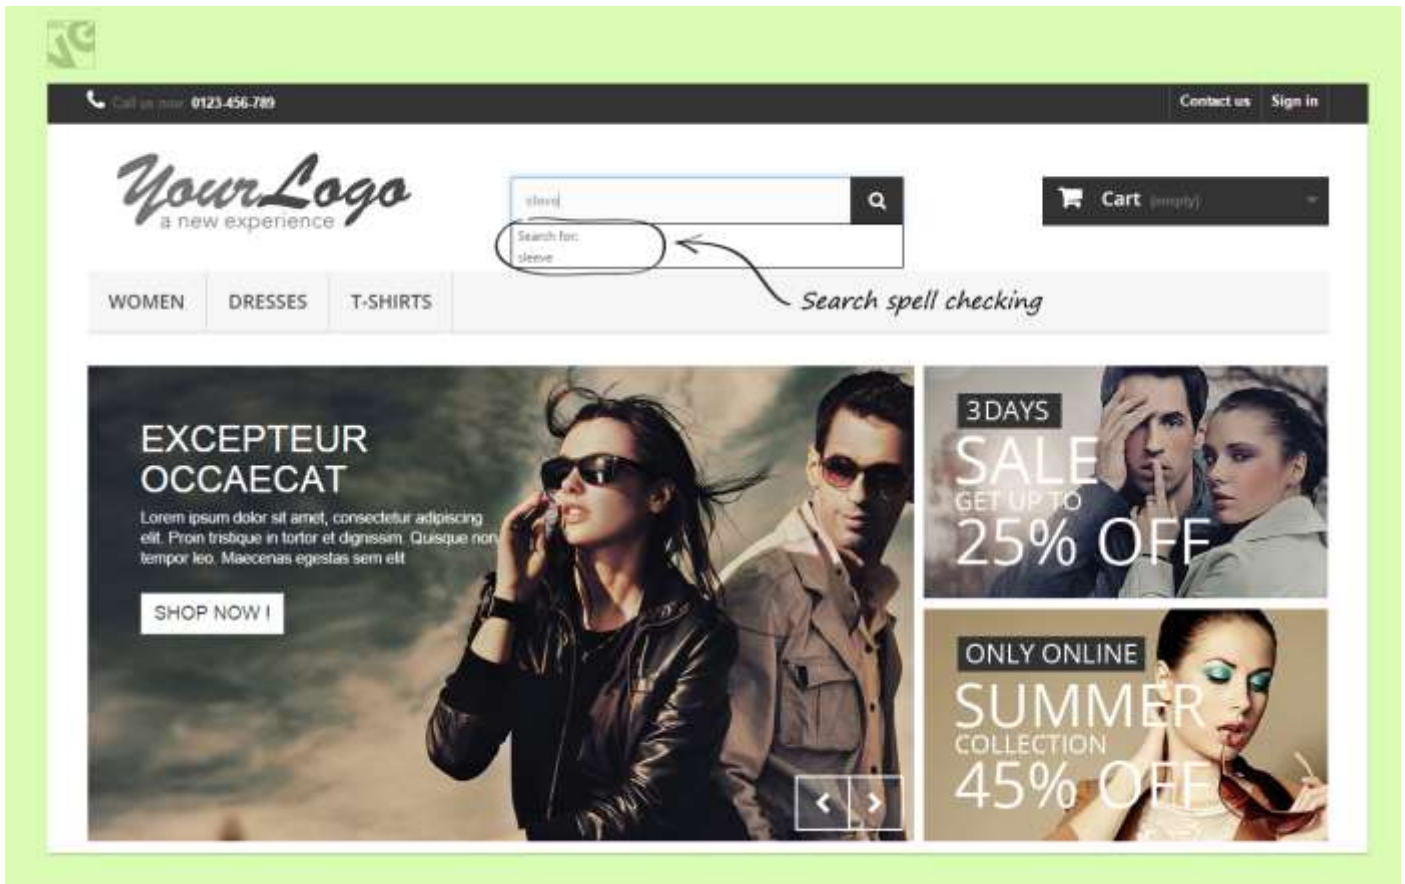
Call us now: 0123-456-789

Contact us Sign in

YourLogo
a new experience

slevo

Search for:
sleeve

Cart (empty)

Search spell checking

WOMEN DRESSES T-SHIRTS

EXCEPTEUR OCCAECAT

Lorem ipsum dolor sit amet, consectetur adipiscing elit. Proin tristique in tortor et dignissim. Quisque non tempor leo. Maecenas egestas sem elit

SHOP NOW !

3 DAYS
SALE
GET UP TO
25% OFF

ONLY ONLINE
SUMMER
COLLECTION
45% OFF